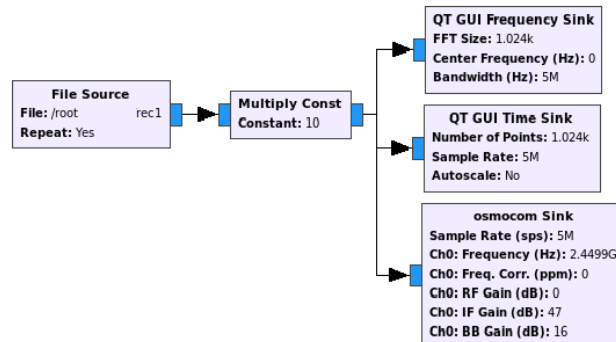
File Source
File: /root rec1
Repeat: Yes

Multiply Const
Constant: 10

QT GUI Frequency Sink
FFT Size: 1.024k
Center Frequency (Hz): 0
Bandwidth (Hz): 5M

QT GUI Time Sink
Number of Points: 1.024k
Sample Rate: 5M
Autoscale: No

osmocom Sink
Sample Rate (sps): 5M
Ch0: Frequency (Hz): 2.4499G
Ch0: Freq. Corr. (ppm): 0
Ch0: RF Gain (dB): 0
Ch0: IF Gain (dB): 47
Ch0: BB Gain (dB): 16